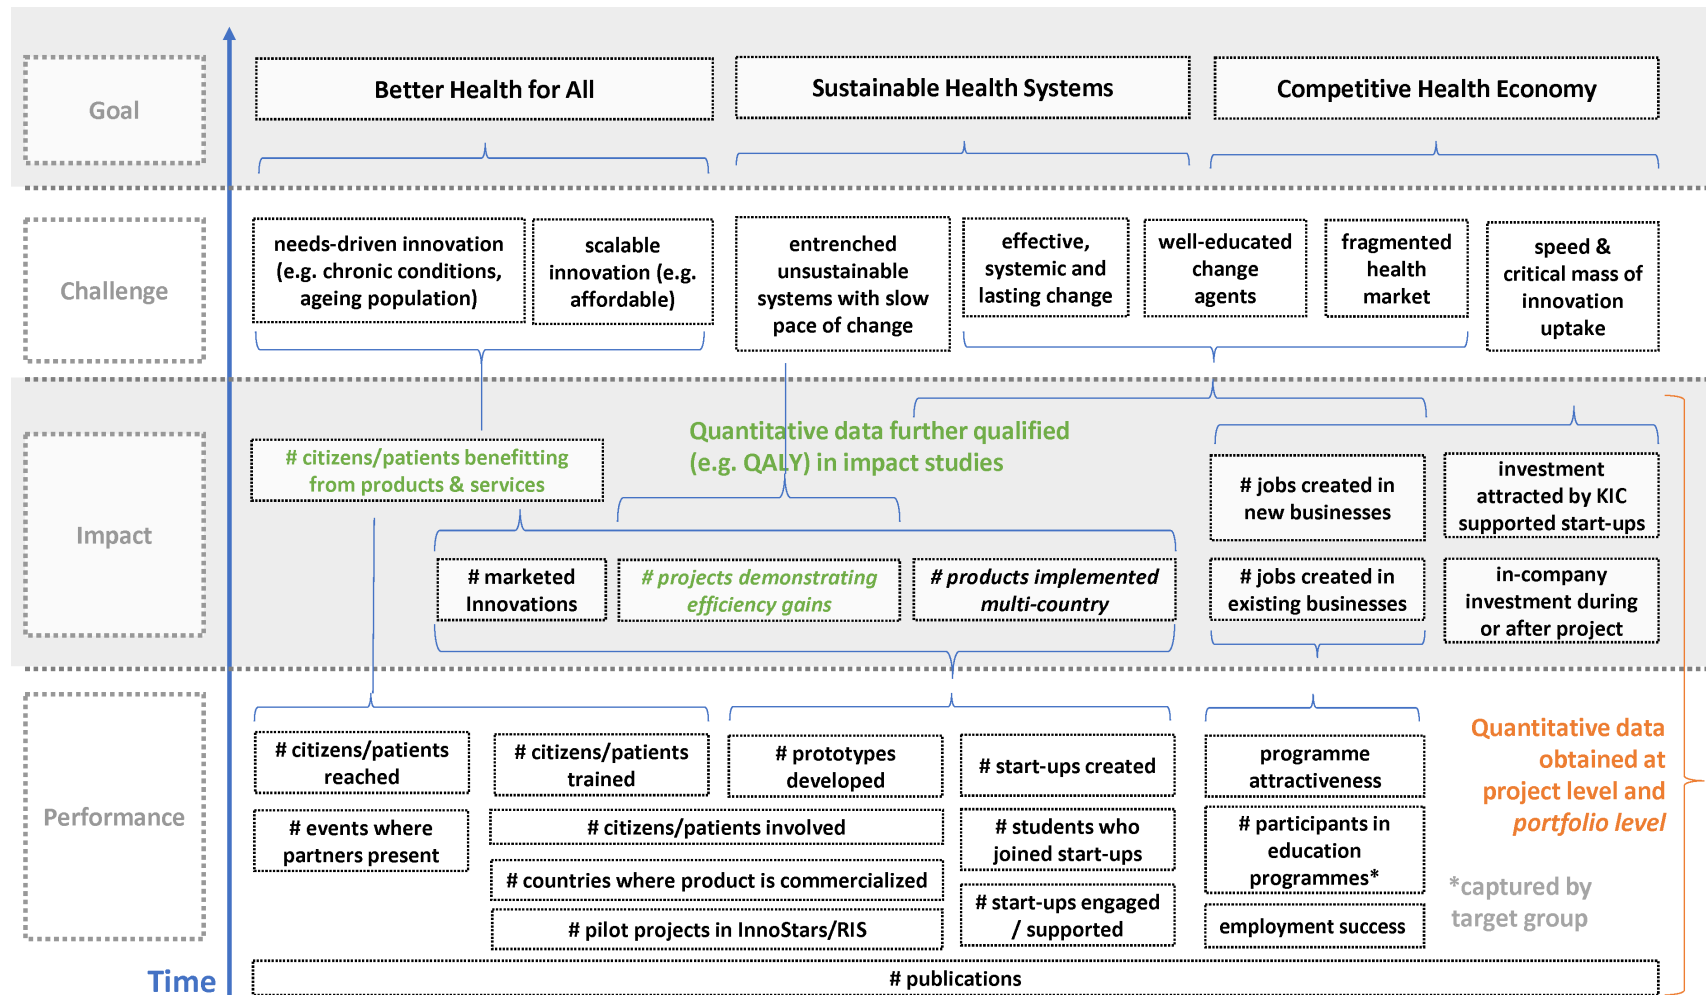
Goal

Better Health for All

Sustainable Health Systems

Competitive Health Economy

Challenge

needs-driven innovation (e.g. chronic conditions, ageing population)

scalable innovation (e.g. affordable)

entrenched unsustainable systems with slow pace of change

effective, systemic and lasting change

well-educated change agents

fragmented health market

speed & critical mass of innovation uptake

Impact

# citizens/patients benefitting from products & services

Quantitative data further qualified (e.g. QALY) in impact studies

# jobs created in new businesses

investment attracted by KIC supported start-ups

# marketed Innovations

*# projects demonstrating efficiency gains*

*# products implemented multi-country*

# jobs created in existing businesses

in-company investment during or after project

Performance

# citizens/patients reached

# citizens/patients trained

# prototypes developed

# start-ups created

programme attractiveness

Quantitative data obtained at project level and *portfolio level*

# events where partners present

# citizens/patients involved

# students who joined start-ups

# participants in education programmes*

# countries where product is commercialized

# start-ups engaged / supported

*captured by target group

# pilot projects in InnoStars/RIS

employment success

Time

# publications